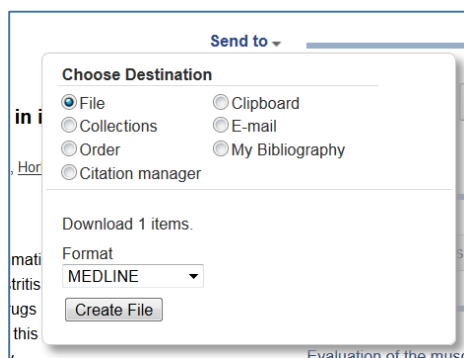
Send to

Choose Destination

File
Clipboard
Collections
E-mail
Order
My Bibliography
Citation manager

Download 1 items.

Format
MEDLINE

Create File

in i

, Hor

mati
tritis
ugs
this

Evaluation of the musc